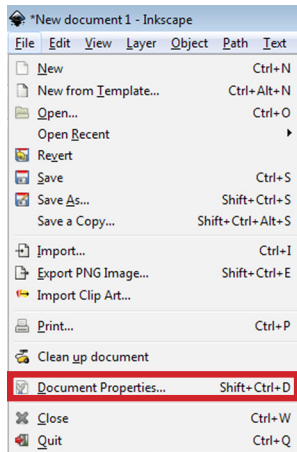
*New document 1 - Inkscape

File Edit View Layer Object Path Text

New Ctrl+N
New from Template... Ctrl+Alt+N
Open... Ctrl+O
Open Recent
Revert
Save Ctrl+S
Save As... Shift+Ctrl+S
Save a Copy... Shift+Ctrl+Alt+S
Import... Ctrl+I
Export PNG Image... Shift+Ctrl+E
Import Clip Art...
Print... Ctrl+P
Clean up document
Document Properties... Shift+Ctrl+D
Close Ctrl+W
Quit Ctrl+Q